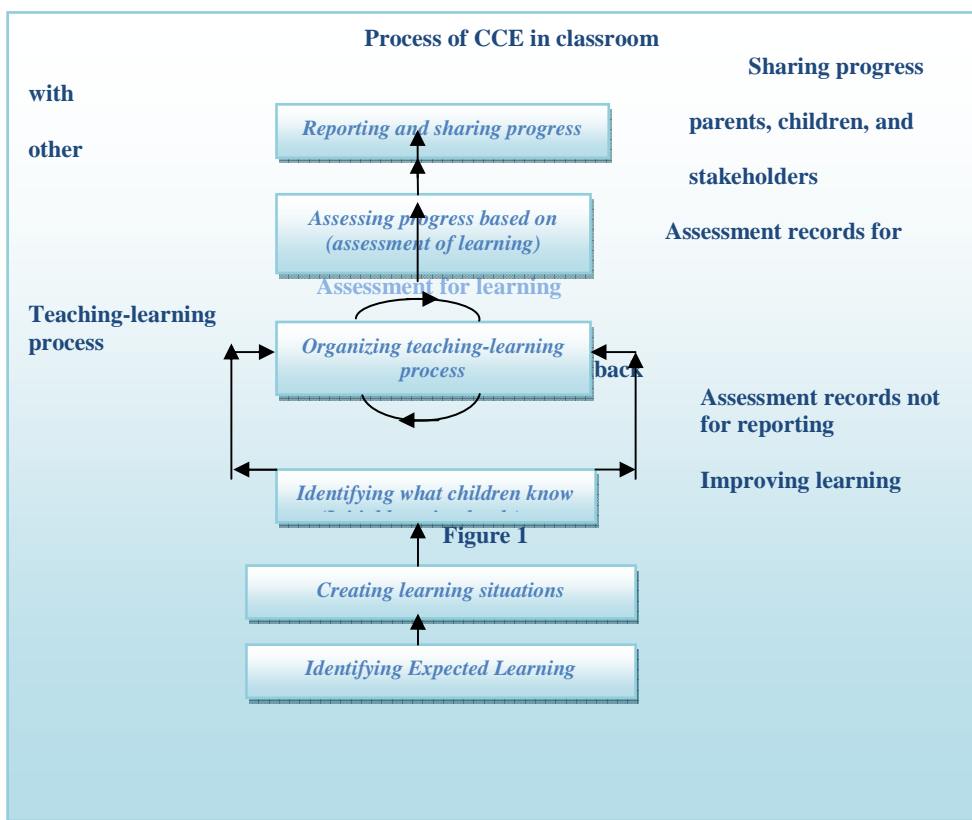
Process of CCE in classroom

Sharing progress

with

Reporting and sharing progress

parents, children, and

other

stakeholders

Assessing progress based on (assessment of learning)

Assessment records for

Assessment for learning

Teaching-learning process

Organizing teaching-learning process

back

Assessment records not for reporting

Improving learning

Identifying what children know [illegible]

Figure 1

Creating learning situations

Identifying Expected Learning